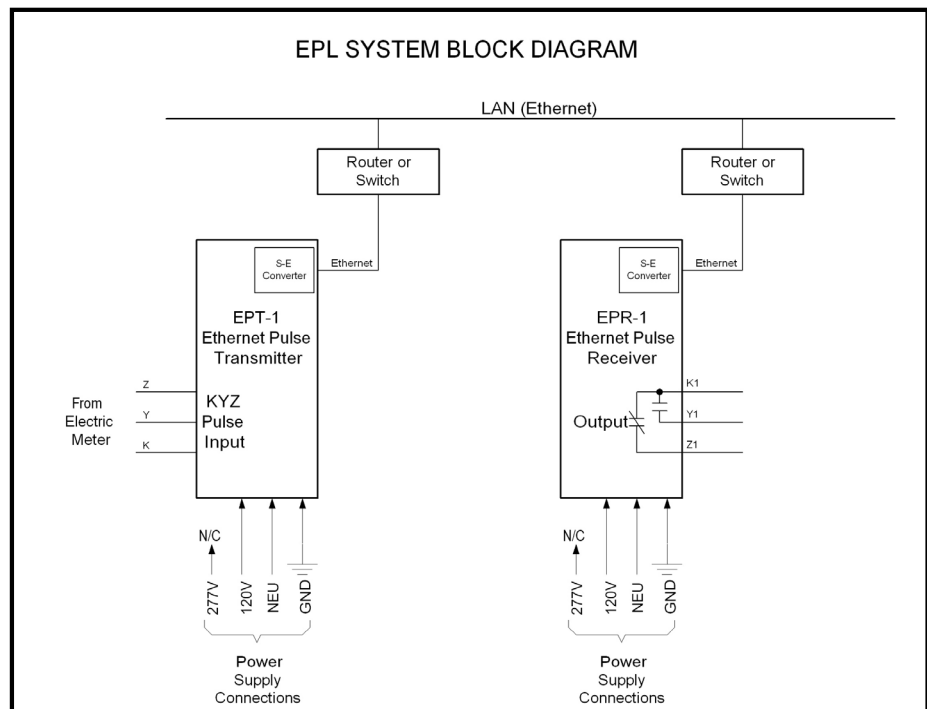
EPL SYSTEM BLOCK DIAGRAM

LAN (Ethernet)

Router or Switch

Router or Switch

S-E Converter

Ethernet

EPT-1
Ethernet Pulse
Transmitter

Z
Y
K

From Electric Meter

KYZ
Pulse
Input

N/C

277V
120V
NEU
GND

Power
Supply
Connections

S-E Converter

Ethernet

EPR-1
Ethernet Pulse
Receiver

K1
Y1
Z1

Output

N/C

277V
120V
NEU
GND

Power
Supply
Connections